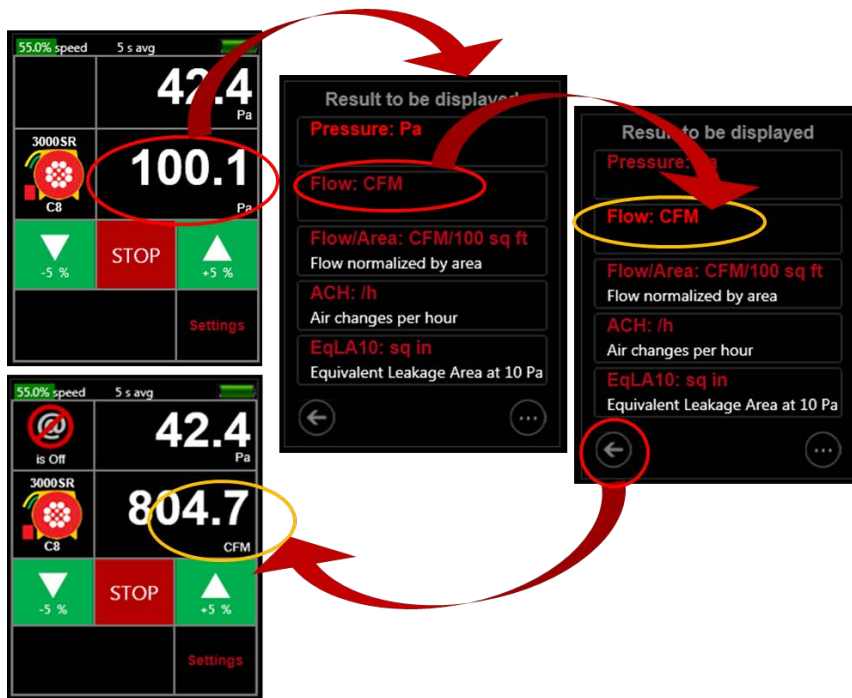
55.0% speed 5 s avg

42.4
Pa

3000SR
C8

100.1
Pa

-5 %

STOP

+5 %

Settings

Result to be displayed

Pressure: Pa

Flow: CFM

Flow/Area: CFM/100 sq ft
Flow normalized by area

ACH: /h
Air changes per hour

EqLA10: sq in
Equivalent Leakage Area at 10 Pa

Result to be displayed

Pressure: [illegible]

Flow: CFM

Flow/Area: CFM/100 sq ft
Flow normalized by area

ACH: /h
Air changes per hour

EqLA10: sq in
Equivalent Leakage Area at 10 Pa

55.0% speed 5 s avg

is Off

42.4
Pa

3000SR
C8

804.7
CFM

-5 %

STOP

+5 %

Settings